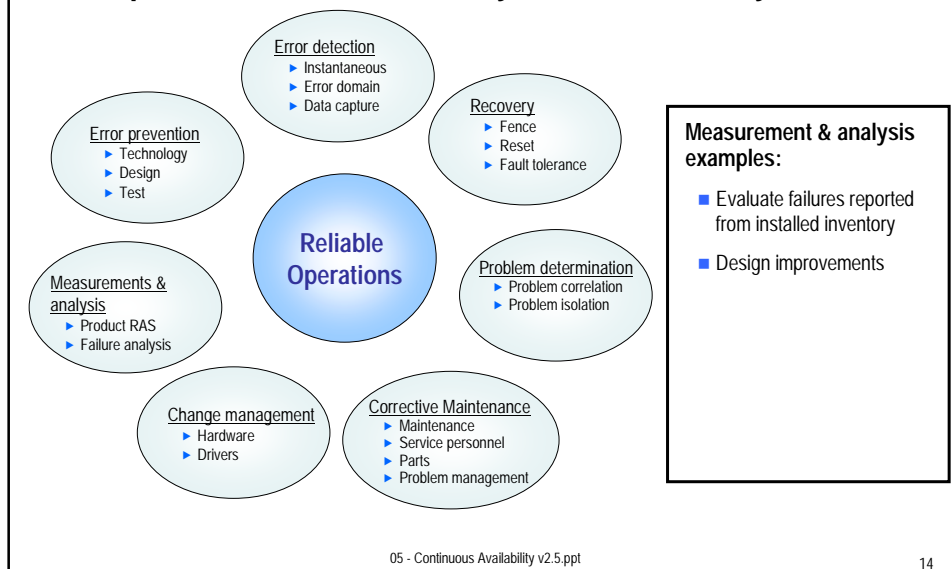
Error detection
Instantaneous
Error domain
Data capture

Recovery
Fence
Reset
Fault tolerance

Error prevention
Technology
Design
Test

Reliable Operations

Problem determination
Problem correlation
Problem isolation

Measurements & analysis
Product RAS
Failure analysis

Change management
Hardware
Drivers

Corrective Maintenance
Maintenance
Service personnel
Parts
Problem management

Measurement & analysis examples:

Evaluate failures reported from installed inventory

Design improvements

05 - Continuous Availability v2.5.ppt

14